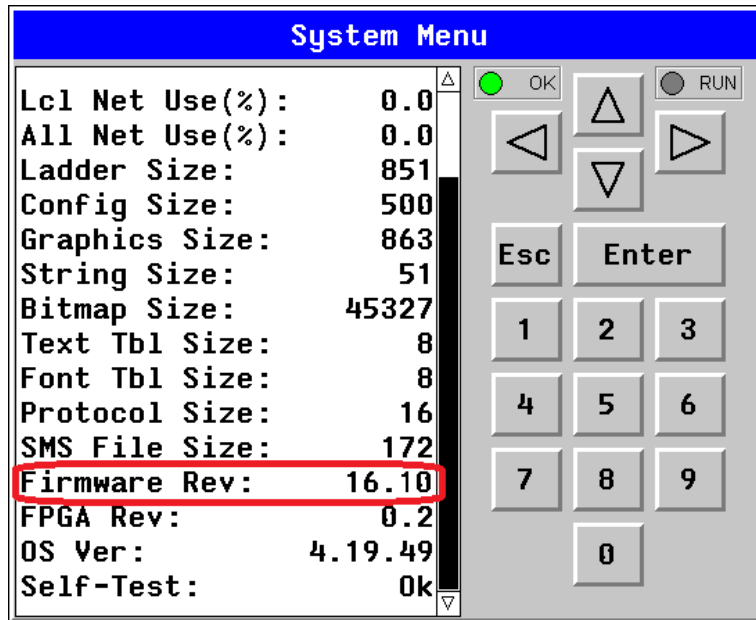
System Menu

| | |
|---|---|
| Lcl Net Use(%): | 0.0 |
| All Net Use(%): | 0.0 |
| Ladder Size: | 851 |
| Config Size: | 500 |
| Graphics Size: | 863 |
| String Size: | 51 |
| Bitmap Size: | 45327 |
| Text Tbl Size: | 8 |
| Font Tbl Size: | 8 |
| Protocol Size: | 16 |
| SMS File Size: | 172 |
| Firmware Rev: | 16.10 |
| FPGA Rev: | 0.2 |
| OS Ver: | 4.19.49 |
| Self-Test: | Ok |

OK
RUN
△
◁
▷
▽
Esc
Enter
1
2
3
4
5
6
7
8
9
0